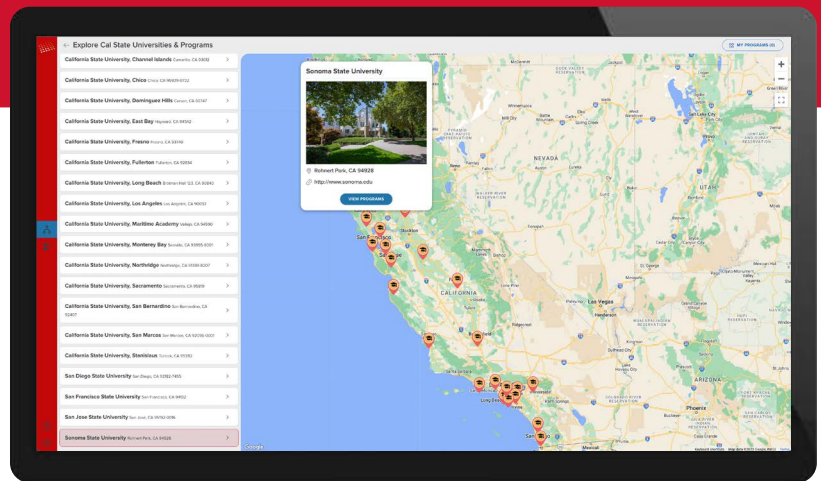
Explore Cal State Universities & Programs

MY PROGRAMS (0)

California State University, Channel Islands Camarillo, CA 93012

California State University, Chico Chico, CA 95929-0722

California State University, Dominguez Hills Carson, CA 90747

California State University, East Bay Hayward, CA 94542

California State University, Fresno Fresno, CA 93740

California State University, Fullerton Fullerton, CA 92834

California State University, Long Beach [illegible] CA 90840

California State University, Los Angeles Los Angeles, CA 90032

California State University, Maritime Academy Vallejo, CA 94590

California State University, Monterey Bay Seaside, CA 93955-8001

California State University, Northridge Northridge, CA 91330-8207

California State University, Sacramento Sacramento, CA 95819

California State University, San Bernardino San Bernardino, CA 92407

California State University, San Marcos San Marcos, CA 92096-0001

California State University, Stanislaus Turlock, CA 95382

San Diego State University San Diego, CA 92182-7455

San Francisco State University San Francisco, CA 94132

San Jose State University San José, CA 95192-0016

Sonoma State University Rohnert Park, CA 94928

Sonoma State University

Rohnert Park, CA 94928

http://www.sonoma.edu

VIEW PROGRAMS

NEVADA

UTAH

CALIFORNIA

Las Vegas

ARIZONA

Phoenix

Long Beach

Google